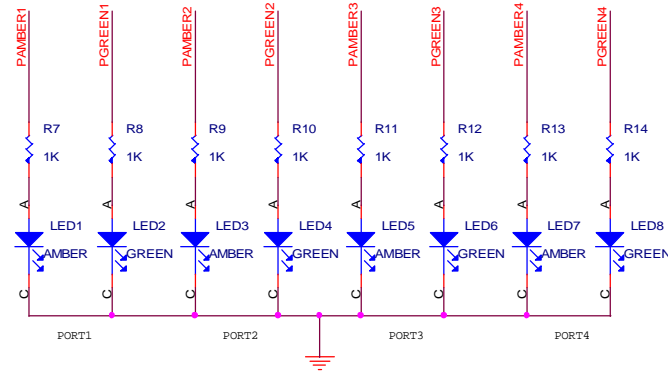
PAMBER1
PGREEN1
PAMBER2
PGREEN2
PAMBER3
PGREEN3
PAMBER4
PGREEN4

R7
1K
R8
1K
R9
1K
R10
1K
R11
1K
R12
1K
R13
1K
R14
1K

A
LED1
AMBER
C

A
LED2
GREEN
C

A
LED3
AMBER
C

A
LED4
GREEN
C

A
LED5
AMBER
C

A
LED6
GREEN
C

A
LED7
AMBER
C

A
LED8
GREEN
C

PORT1
PORT2
PORT3
PORT4